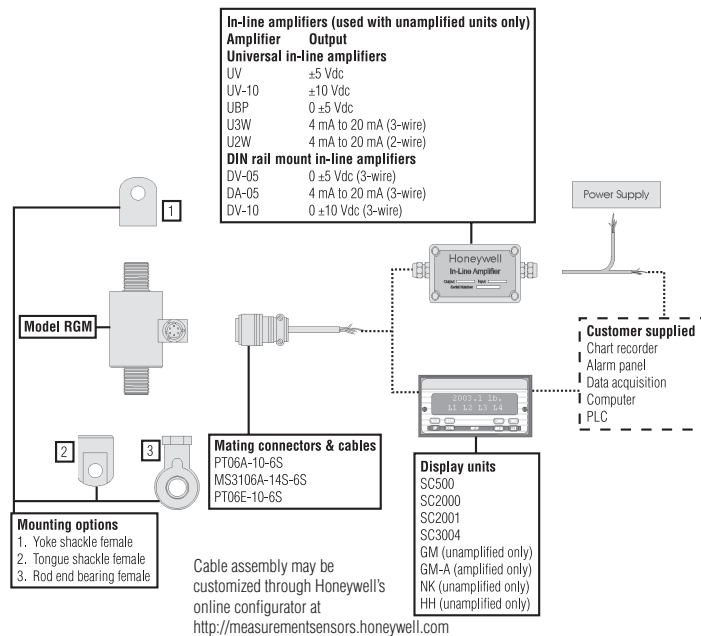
In-line amplifiers (used with unamplified units only)

| Amplifier | Output |
|---|---|
| **Universal in-line amplifiers** | |
| UV | ±5 Vdc |
| UV-10 | ±10 Vdc |
| UBP | 0 ±5 Vdc |
| U3W | 4 mA to 20 mA (3-wire) |
| U2W | 4 mA to 20 mA (2-wire) |
| **DIN rail mount in-line amplifiers** | |
| DV-05 | 0 ±5 Vdc (3-wire) |
| DA-05 | 4 mA to 20 mA (3-wire) |
| DV-10 | 0 ±10 Vdc (3-wire) |

Power Supply

Honeywell
In-Line Amplifier
Output Input
Serial Number

1

Model RGM

Customer supplied
Chart recorder
Alarm panel
Data acquisition
Computer
PLC

2003.1 lb.
L1 L2 L3 L4

2

3

Mating connectors & cables
PT06A-10-6S
MS3106A-14S-6S
PT06E-10-6S

Display units
SC500
SC2000
SC2001
SC3004
GM (unamplified only)
GM-A (amplified only)
NK (unamplified only)
HH (unamplified only)

Mounting options
1. Yoke shackle female
2. Tongue shackle female
3. Rod end bearing female

Cable assembly may be customized through Honeywell's online configurator at http://measurementsensors.honeywell.com